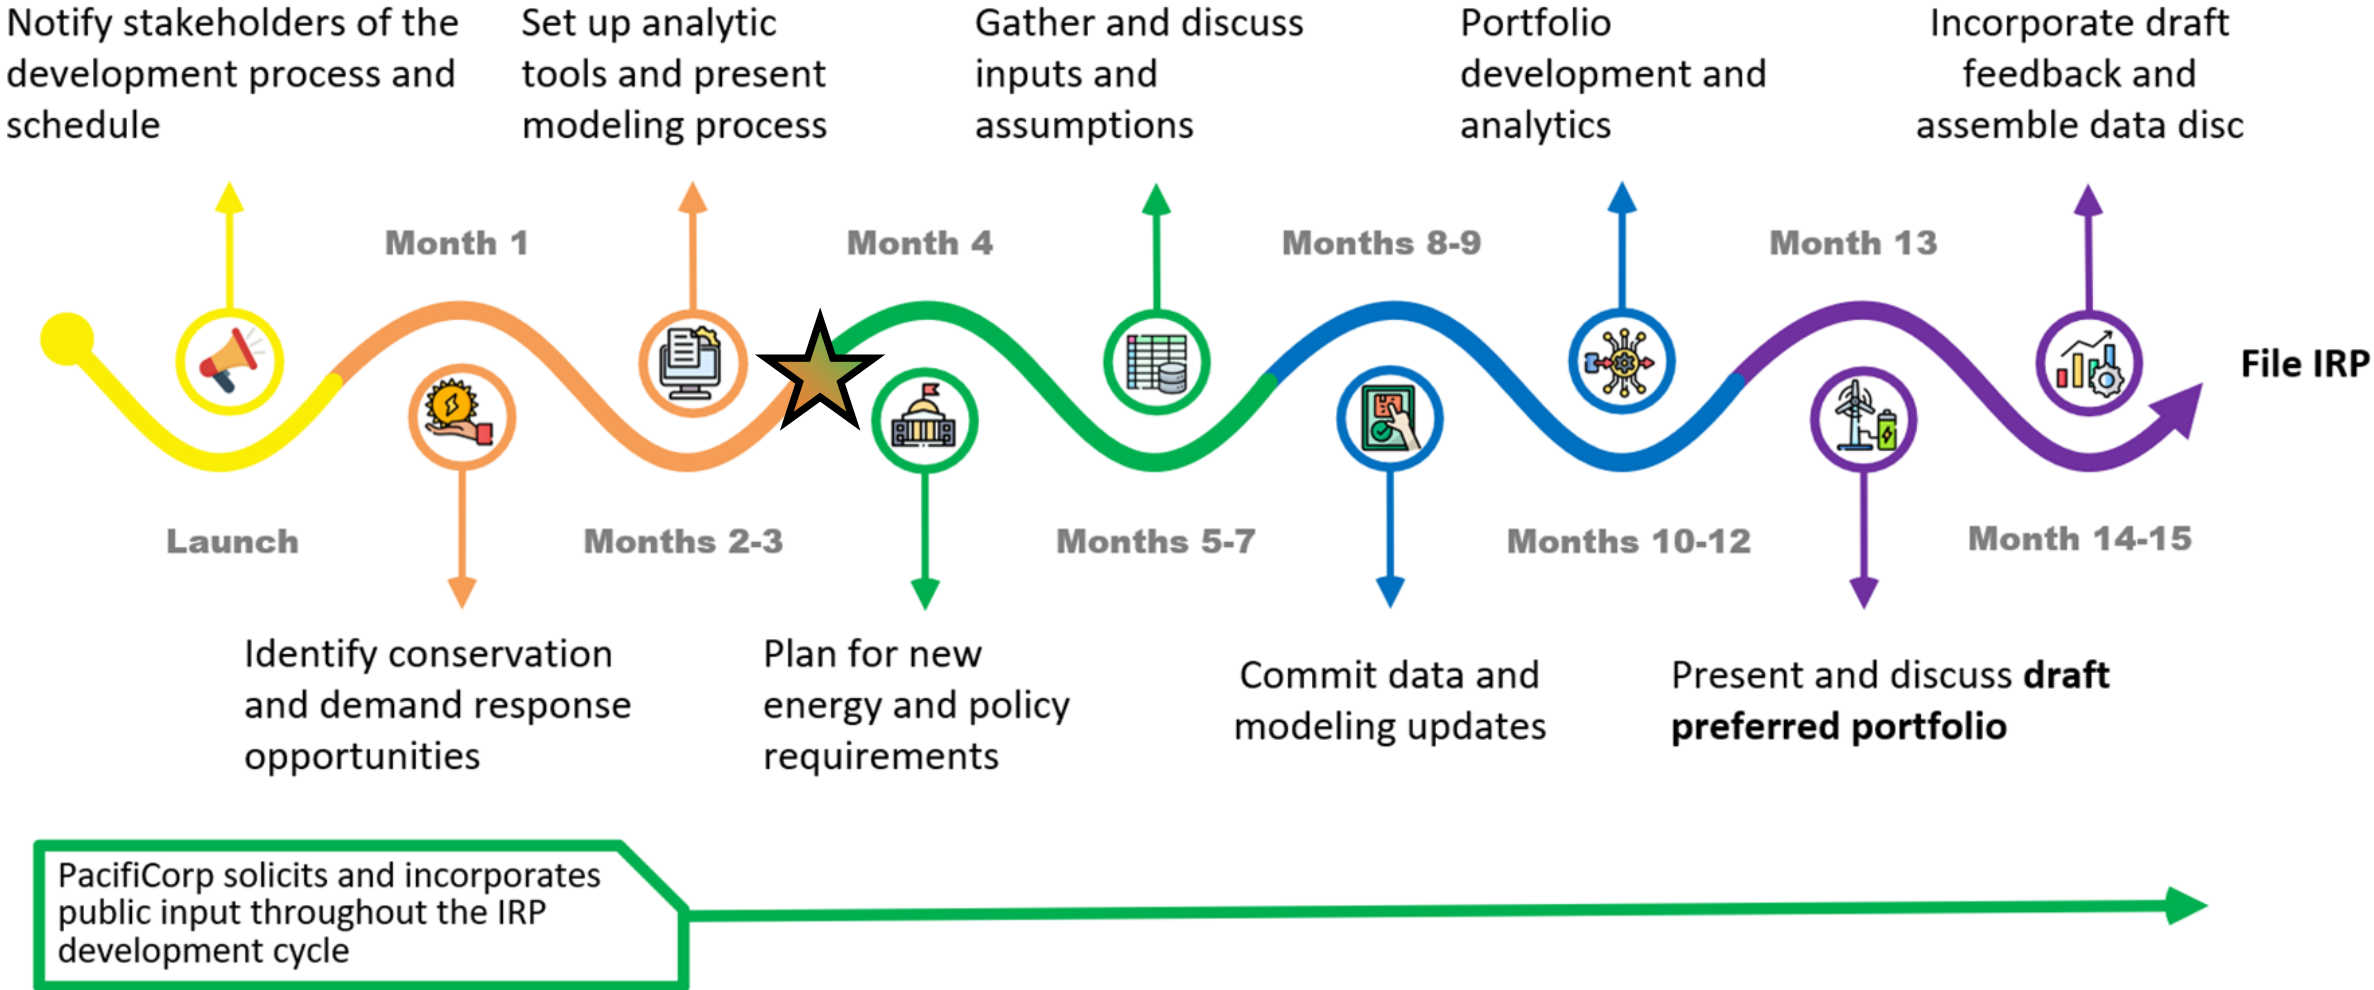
Notify stakeholders of the development process and schedule

Set up analytic tools and present modeling process

Gather and discuss inputs and assumptions

Portfolio development and analytics

Incorporate draft feedback and assemble data disc

Month 1

Month 4

Months 8-9

Month 13

File IRP

Launch

Months 2-3

Months 5-7

Months 10-12

Month 14-15

Identify conservation and demand response opportunities

Plan for new energy and policy requirements

Commit data and modeling updates

Present and discuss **draft preferred portfolio**

PacifiCorp solicits and incorporates public input throughout the IRP development cycle